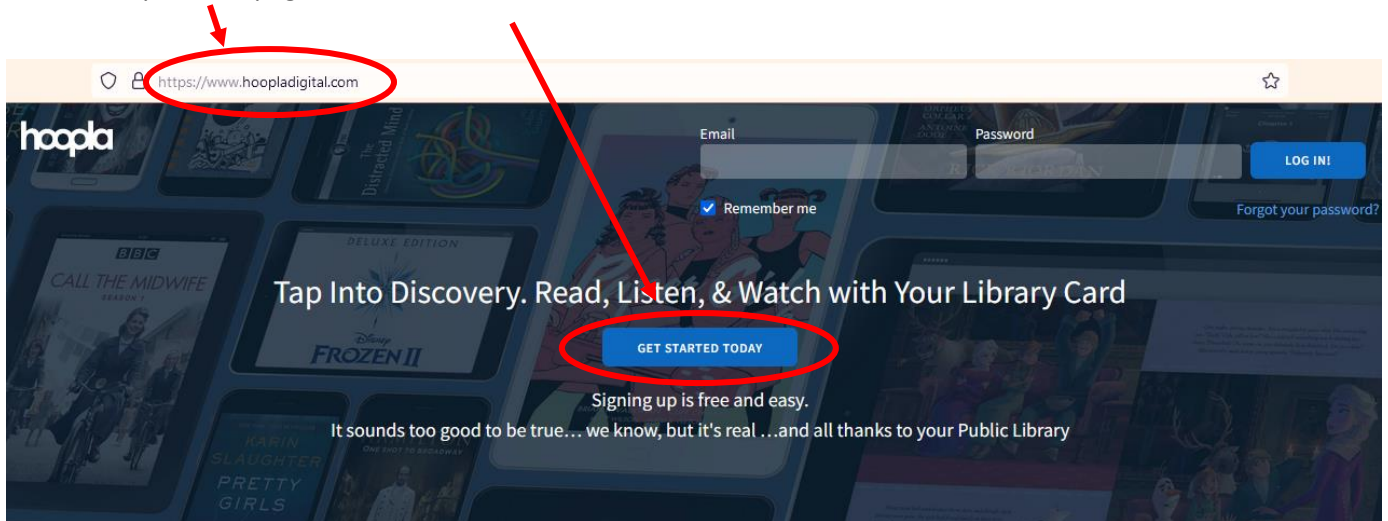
https://www.hoopladigital.com

hoopla

Email

Password

LOG IN!

Remember me

Forgot your password?

BBC
CALL THE MIDWIFE
SEASON 1

DELUXE EDITION
FROZEN II

The Distracted Mind

KARIN SLAUGHTER
PRETTY GIRLS

Tap Into Discovery. Read, Listen, & Watch with Your Library Card

GET STARTED TODAY

Signing up is free and easy.

It sounds too good to be true… we know, but it's real …and all thanks to your Public Library